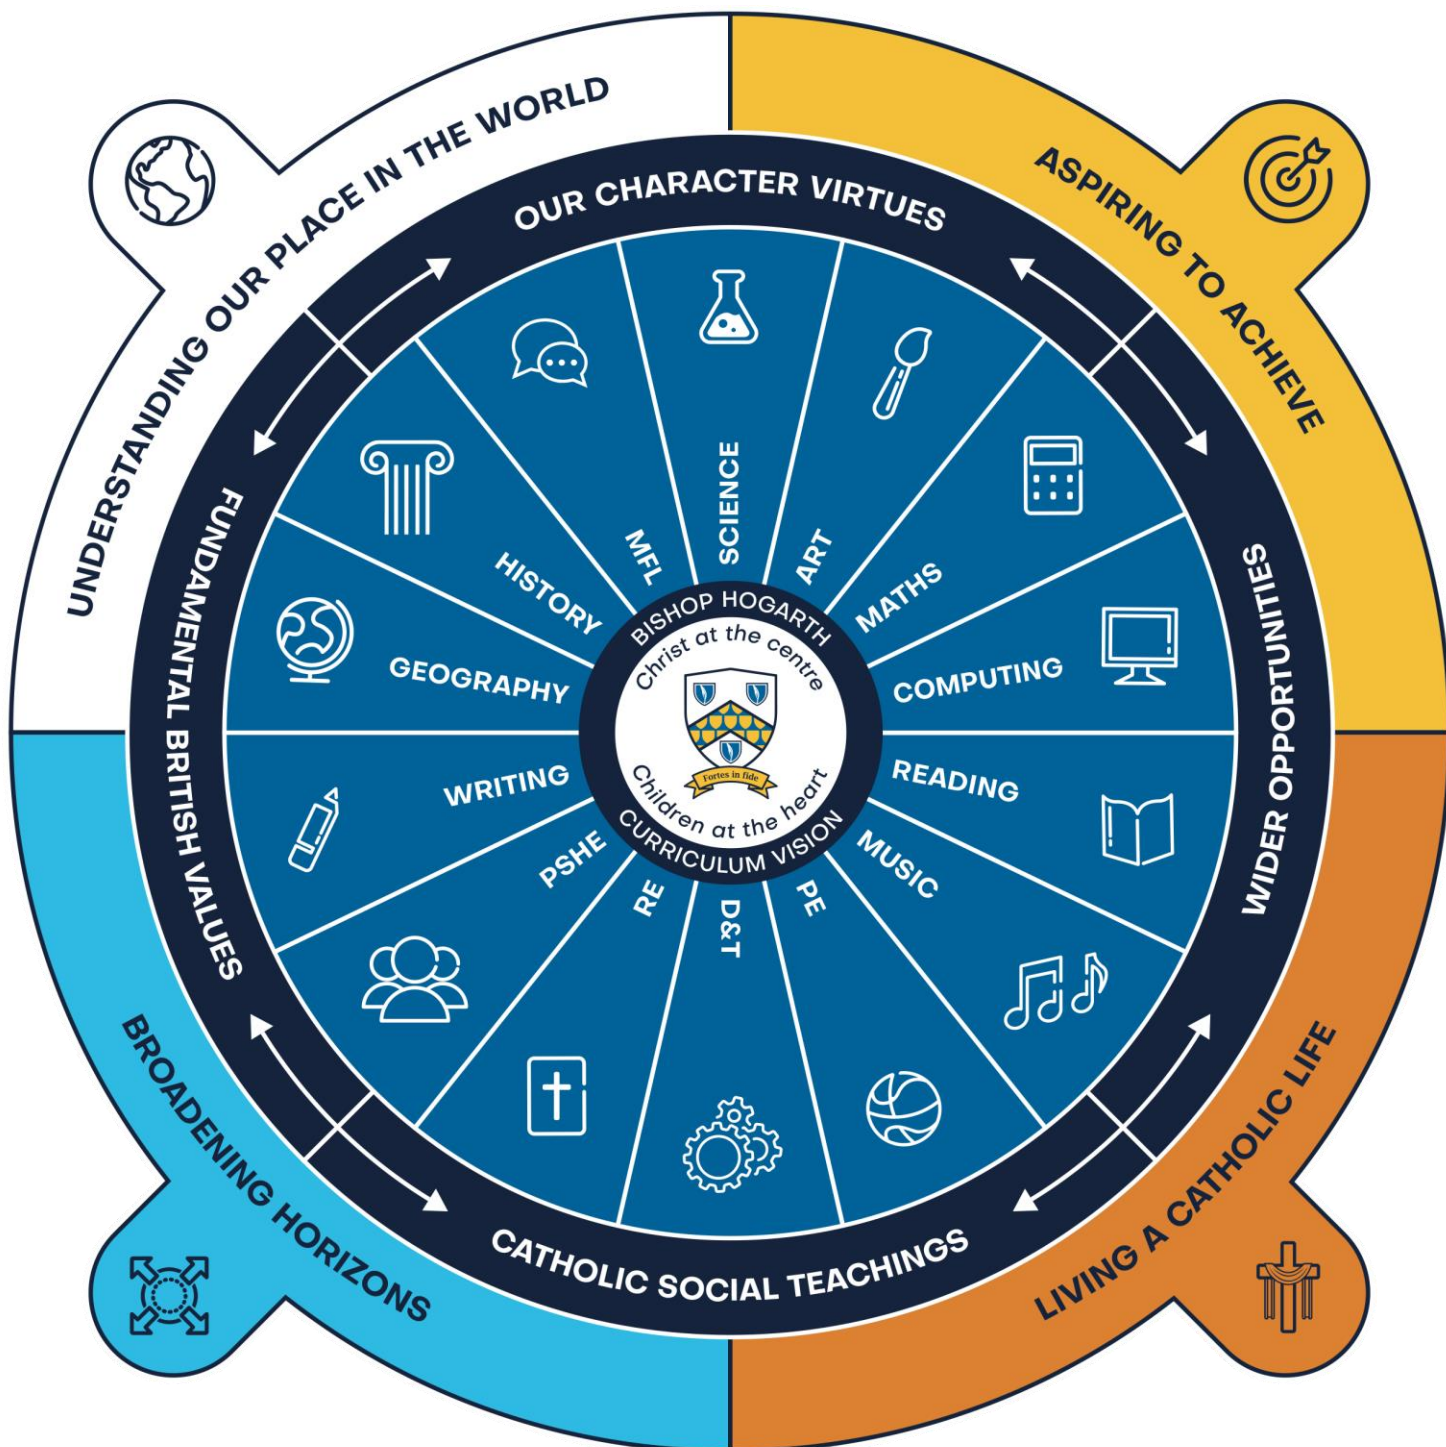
UNDERSTANDING OUR PLACE IN THE WORLD

ASPIRING TO ACHIEVE

BROADENING HORIZONS

LIVING A CATHOLIC LIFE

OUR CHARACTER VIRTUES

WIDER OPPORTUNITIES

CATHOLIC SOCIAL TEACHINGS

FUNDAMENTAL BRITISH VALUES

SCIENCE

ART

MATHS

COMPUTING

READING

MUSIC

PE

D&T

RE

PSHE

WRITING

GEOGRAPHY

HISTORY

MFL

BISHOP HOGARTH

Christ at the centre

Fortes in fide

Children at the heart

CURRICULUM VISION